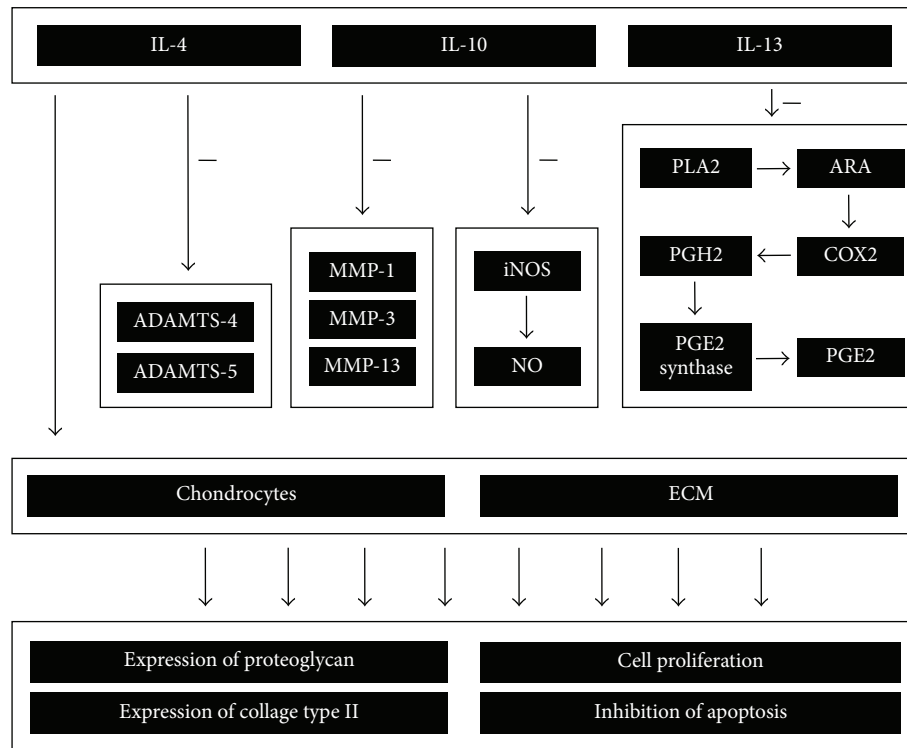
IL-4

IL-10

IL-13

—

—

—

—

ADAMTS-4

ADAMTS-5

MMP-1

MMP-3

MMP-13

iNOS

NO

PLA2

ARA

COX2

PGH2

PGE2 synthase

PGE2

Chondrocytes

ECM

Expression of proteoglycan

Cell proliferation

Expression of collage type II

Inhibition of apoptosis